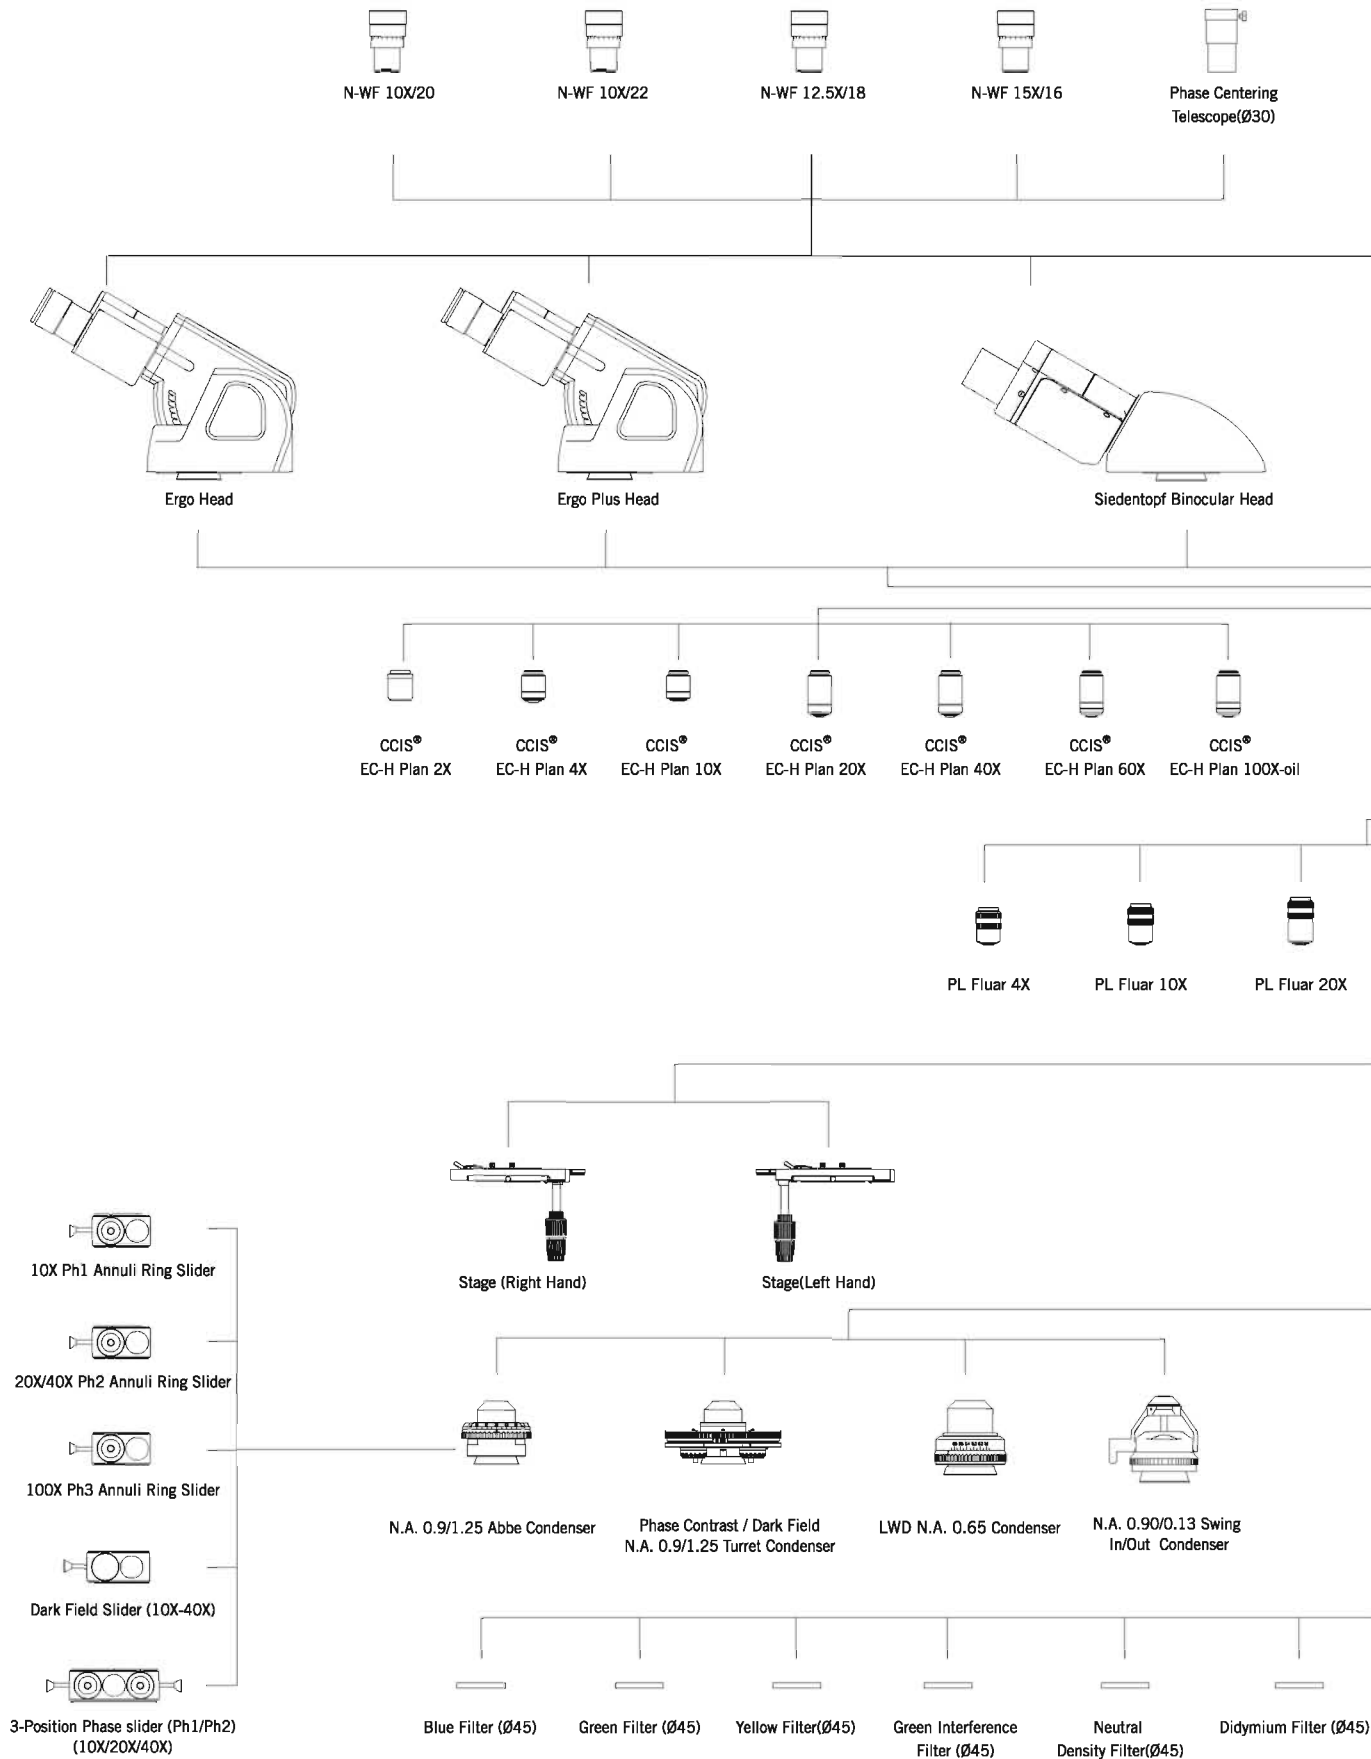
N-WF 10X/20

N-WF 10X/22

N-WF 12.5X/18

N-WF 15X/16

Phase Centering Telescope(Ø30)

Ergo Head

Ergo Plus Head

Siedentopf Binocular Head

CCIS® EC-H Plan 2X

CCIS® EC-H Plan 4X

CCIS® EC-H Plan 10X

CCIS® EC-H Plan 20X

CCIS® EC-H Plan 40X

CCIS® EC-H Plan 60X

CCIS® EC-H Plan 100X-oil

PL Fluar 4X

PL Fluar 10X

PL Fluar 20X

Stage (Right Hand)

Stage(Left Hand)

10X Ph1 Annuli Ring Slider

20X/40X Ph2 Annuli Ring Slider

100X Ph3 Annuli Ring Slider

Dark Field Slider (10X-40X)

3-Position Phase slider (Ph1/Ph2) (10X/20X/40X)

N.A. 0.9/1.25 Abbe Condenser

Phase Contrast / Dark Field N.A. 0.9/1.25 Turret Condenser

LWD N.A. 0.65 Condenser

N.A. 0.90/0.13 Swing In/Out Condenser

Blue Filter (Ø45)

Green Filter (Ø45)

Yellow Filter(Ø45)

Green Interference Filter (Ø45)

Neutral Density Filter(Ø45)

Didymium Filter (Ø45)